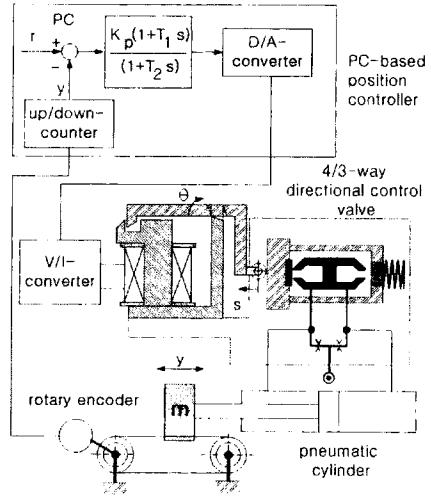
PC

r

+

-

y

$\frac{K_p(1+T_1 s)}{(1+T_2 s)}$

D/A-converter

PC-based position controller

up/down-counter

4/3-way directional control valve

$\Theta$

V/I-converter

s

y

m

rotary encoder

pneumatic cylinder